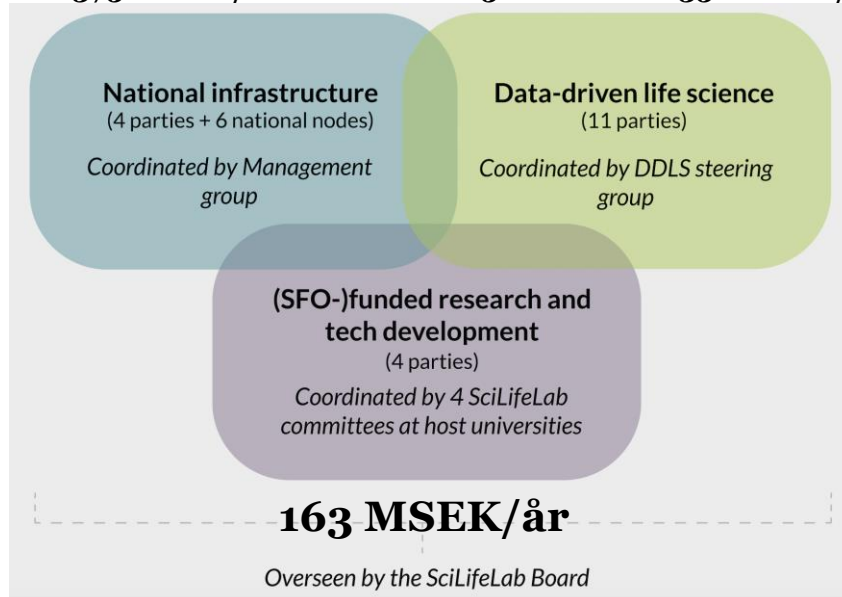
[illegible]

National infrastructure
(4 parties + 6 national nodes)

Coordinated by Management group

Data-driven life science
(11 parties)

Coordinated by DDLS steering group

(SFO-)funded research and tech development
(4 parties)

Coordinated by 4 SciLifeLab committees at host universities

163 MSEK/år

Overseen by the SciLifeLab Board